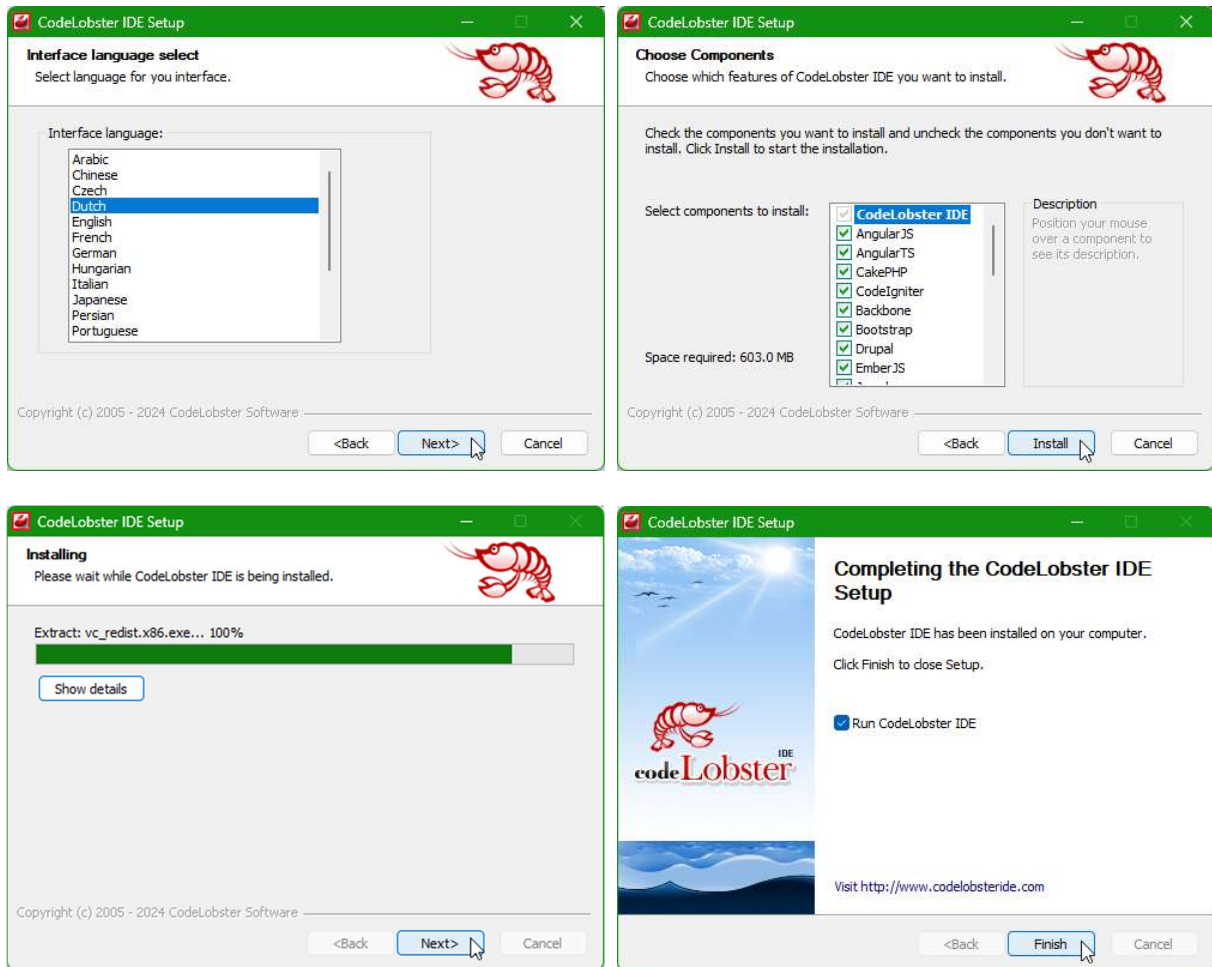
CodeLobster IDE Setup

Interface language select
Select language for you interface.

Interface language:
Arabic
Chinese
Czech
Dutch
English
French
German
Hungarian
Italian
Japanese
Persian
Portuguese

Copyright (c) 2005 - 2024 CodeLobster Software

<Back Next> Cancel

CodeLobster IDE Setup

Choose Components
Choose which features of CodeLobster IDE you want to install.

Check the components you want to install and uncheck the components you don't want to install. Click Install to start the installation.

Select components to install:
CodeLobster IDE
AngularJS
AngularTS
CakePHP
CodeIgniter
Backbone
Bootstrap
Drupal
EmberJS
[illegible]

Space required: 603.0 MB

Description
Position your mouse over a component to see its description.

Copyright (c) 2005 - 2024 CodeLobster Software

<Back Install Cancel

CodeLobster IDE Setup

Installing
Please wait while CodeLobster IDE is being installed.

Extract: vc_redist.x86.exe... 100%

Show details

Copyright (c) 2005 - 2024 CodeLobster Software

<Back Next> Cancel

CodeLobster IDE Setup

Completing the CodeLobster IDE Setup

CodeLobster IDE has been installed on your computer.

Click Finish to close Setup.

Run CodeLobster IDE

IDE
codeLobster

Visit http://www.codelobsteride.com

<Back Finish Cancel